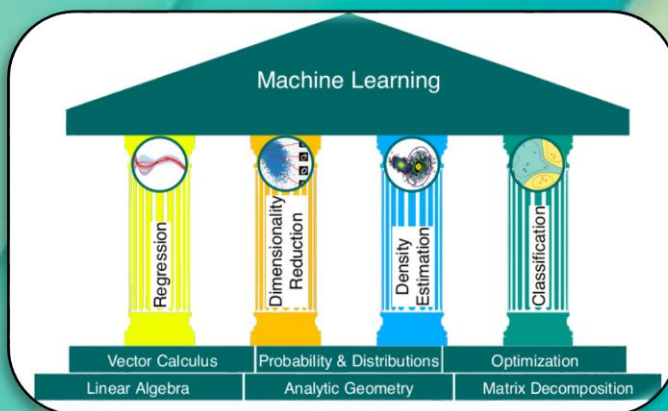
Machine Learning

Regression

Dimensionality Reduction

Density Estimation

Classification

Vector Calculus | Probability & Distributions | Optimization

Linear Algebra | Analytic Geometry | Matrix Decomposition